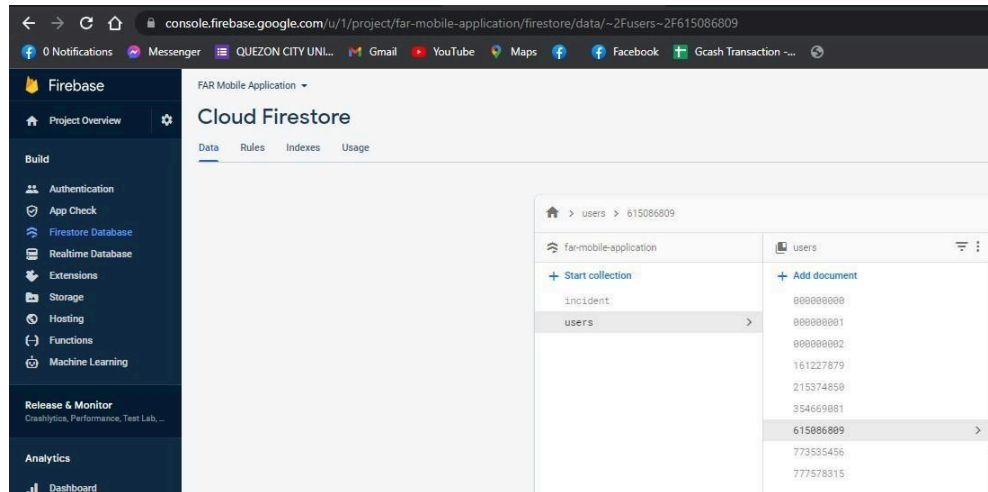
console.firebase.google.com/u/1/project/far-mobile-application/firestore/data/~2Fusers~2F615086809

0 Notifications Messenger QUEZON CITY UNI... Gmail YouTube Maps Facebook Gcash Transaction -...

Firebase

Project Overview

Build

Authentication
App Check
Firestore Database
Realtime Database
Extensions
Storage
Hosting
Functions
Machine Learning

Release & Monitor
Crashlytics, Performance, Test Lab, ...

Analytics

Dashboard

FAR Mobile Application

Cloud Firestore

Data Rules Indexes Usage

> users > 615086809

far-mobile-application

+ Start collection

incident

users

users

+ Add document

000000000
000000001
000000002
161227879
215374850
354669081
615086809
773535456
777578315